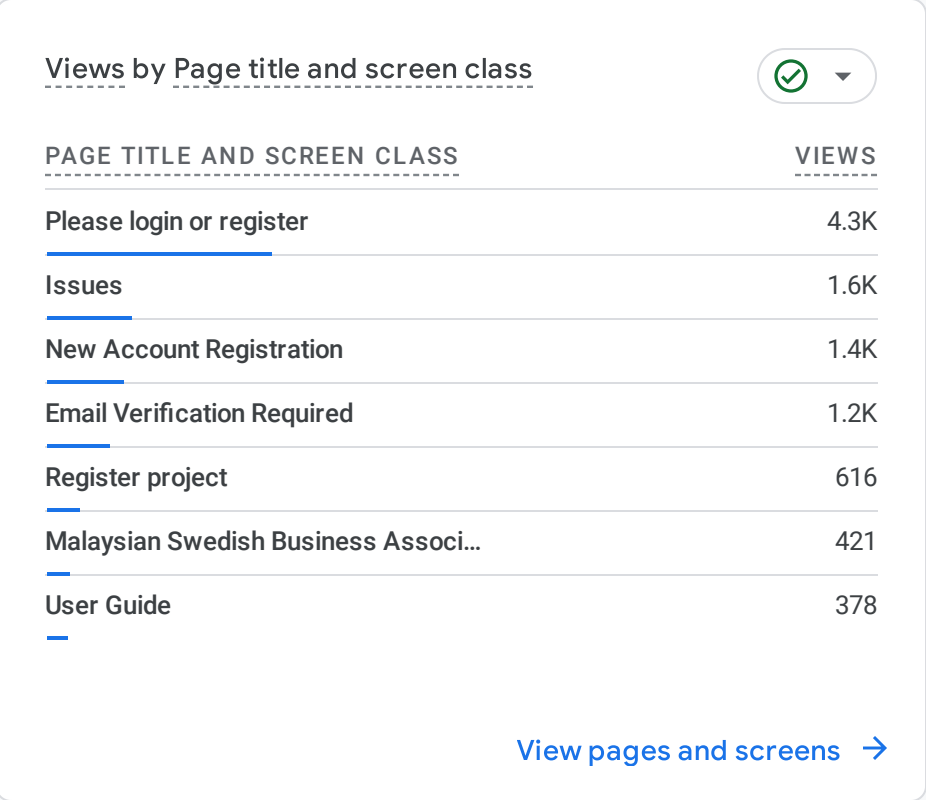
Views by Page title and screen class

| PAGE TITLE AND SCREEN CLASS | VIEWS |
|---|---|
| Please login or register | 4.3K |
| Issues | 1.6K |
| New Account Registration | 1.4K |
| Email Verification Required | 1.2K |
| Register project | 616 |
| Malaysian Swedish Business Associ... | 421 |
| User Guide | 378 |

View pages and screens →